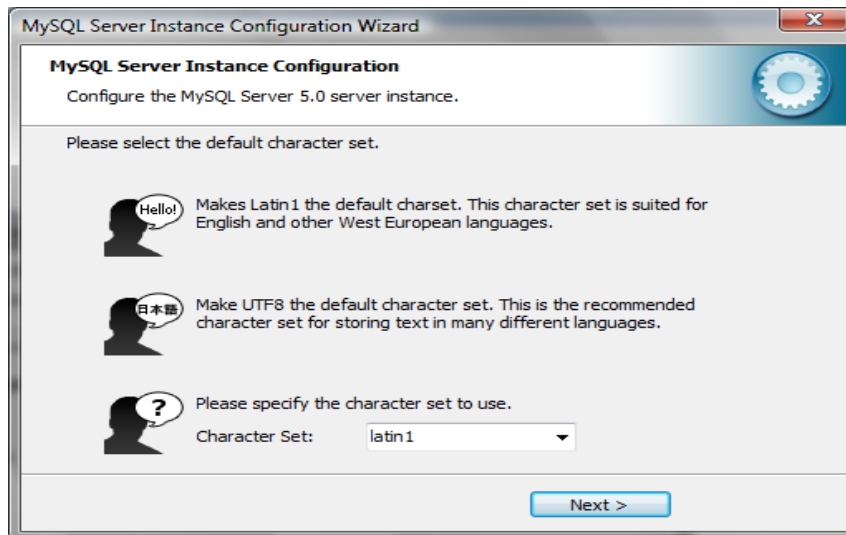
MySQL Server Instance Configuration Wizard

MySQL Server Instance Configuration

Configure the MySQL Server 5.0 server instance.

Please select the default character set.

Hello!

Makes Latin1 the default charset. This character set is suited for English and other West European languages.

日本語

Make UTF8 the default character set. This is the recommended character set for storing text in many different languages.

?

Please specify the character set to use.

Character Set: latin1

Next >